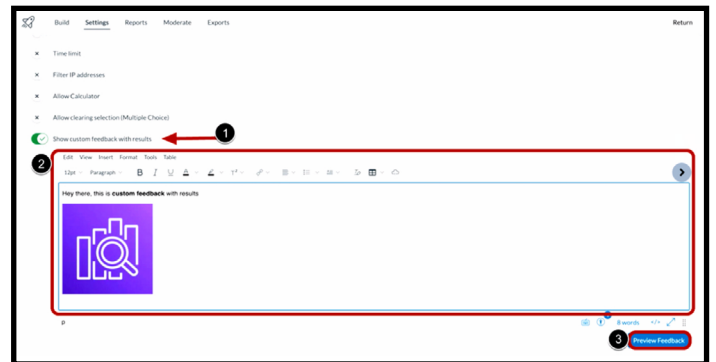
Build Settings Reports Moderate Exports Return

× Time limit

× Filter IP addresses

× Allow Calculator

× Allow clearing selection (Multiple Choice)

Show custom feedback with results

1

2

Edit View Insert Format Tools Table

12pt Paragraph B I U A

Hey there, this is **custom feedback** with results

p

8 words </>

3

Preview Feedback